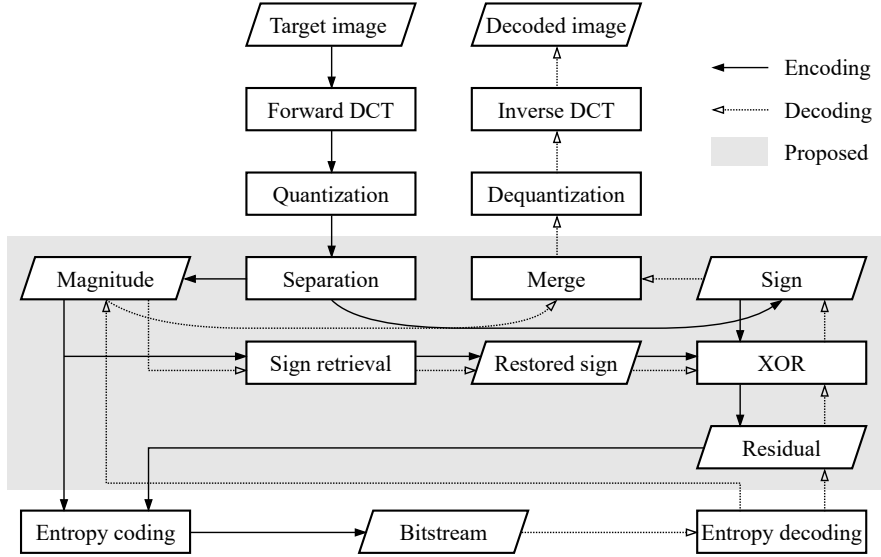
Target image

Decoded image

Encoding

Decoding

Proposed

Forward DCT

Inverse DCT

Quantization

Dequantization

Magnitude

Separation

Merge

Sign

Sign retrieval

Restored sign

XOR

Residual

Entropy coding

Bitstream

Entropy decoding